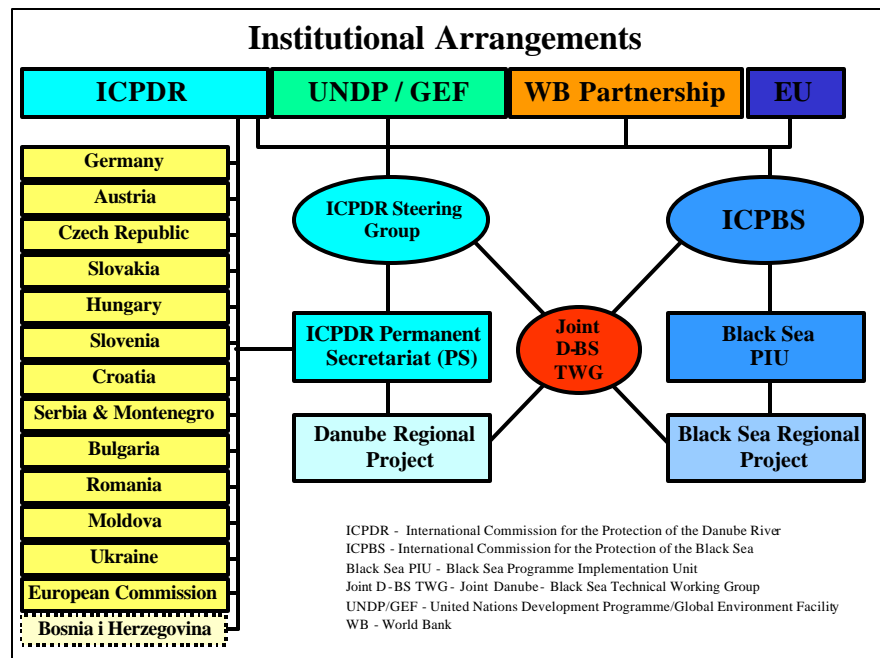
Institutional Arrangements

ICPDR

UNDP / GEF

WB Partnership

EU

Germany

Austria

Czech Republic

Slovakia

Hungary

Slovenia

Croatia

Serbia & Montenegro

Bulgaria

Romania

Moldova

Ukraine

European Commission

Bosnia i Herzegovina

ICPDR Steering Group

ICPBS

ICPDR Permanent Secretariat (PS)

Joint D-BS TWG

Black Sea PIU

Danube Regional Project

Black Sea Regional Project

ICPDR - International Commission for the Protection of the Danube River
ICPBS - International Commission for the Protection of the Black Sea
Black Sea PIU - Black Sea Programme Implementation Unit
Joint D-BS TWG - Joint Danube - Black Sea Technical Working Group
UNDP/GEF - United Nations Development Programme/Global Environment Facility
WB - World Bank